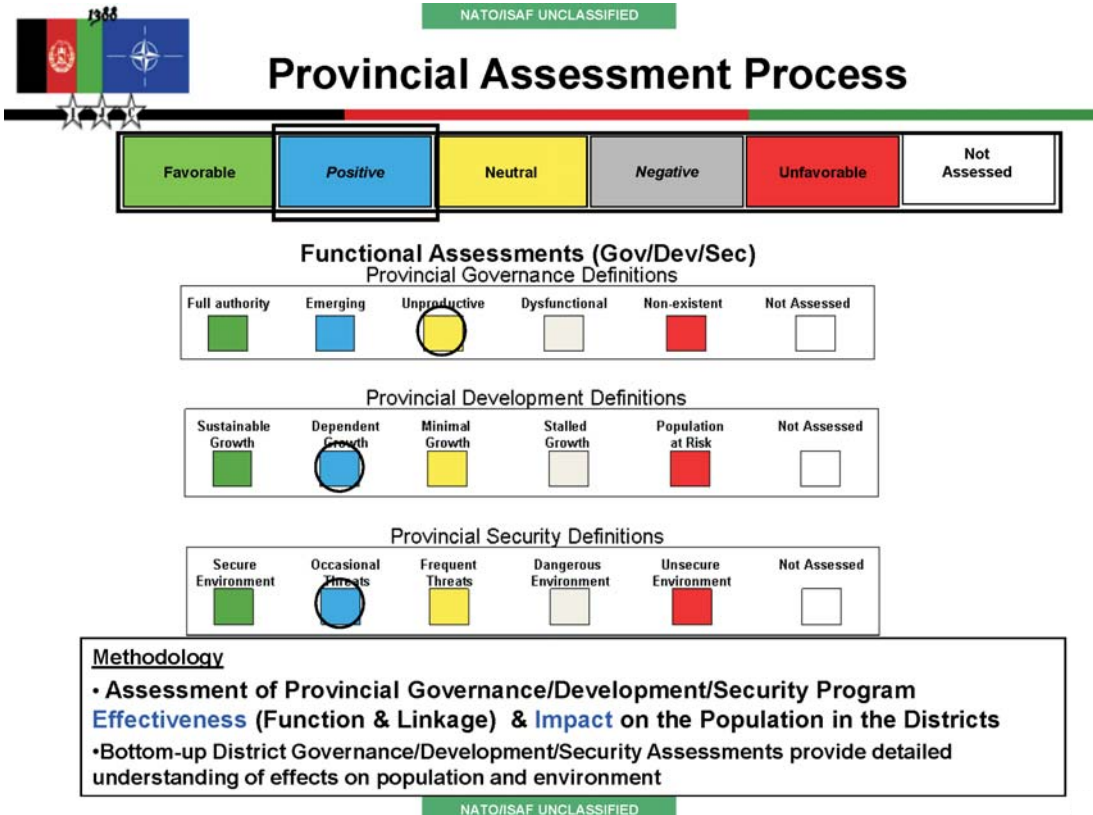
NATO/ISAF UNCLASSIFIED

1388

Provincial Assessment Process

| Favorable | Positive | Neutral | Negative | Unfavorable | Not Assessed |
|---|---|---|---|---|---|

Functional Assessments (Gov/Dev/Sec)

Provincial Governance Definitions

| Full authority | Emerging | Unproductive | Dysfunctional | Non-existent | Not Assessed |
|---|---|---|---|---|---|

Provincial Development Definitions

| Sustainable Growth | Dependent Growth | Minimal Growth | Stalled Growth | Population at Risk | Not Assessed |
|---|---|---|---|---|---|

Provincial Security Definitions

| Secure Environment | Occasional Threats | Frequent Threats | Dangerous Environment | Unsecure Environment | Not Assessed |
|---|---|---|---|---|---|

Methodology

• Assessment of Provincial Governance/Development/Security Program Effectiveness (Function & Linkage) & Impact on the Population in the Districts

•Bottom-up District Governance/Development/Security Assessments provide detailed understanding of effects on population and environment

NATO/ISAF UNCLASSIFIED